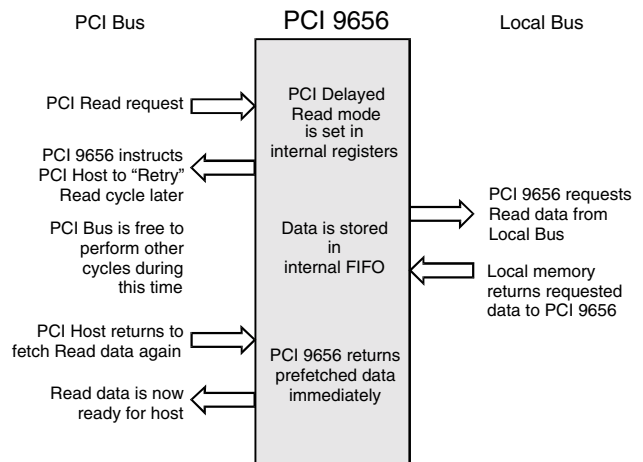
PCI Bus

PCI 9656

Local Bus

PCI Read request

PCI Delayed Read mode is set in internal registers

PCI 9656 instructs PCI Host to “Retry” Read cycle later

PCI 9656 requests Read data from Local Bus

PCI Bus is free to perform other cycles during this time

Data is stored in internal FIFO

Local memory returns requested data to PCI 9656

PCI Host returns to fetch Read data again

PCI 9656 returns prefetched data immediately

Read data is now ready for host